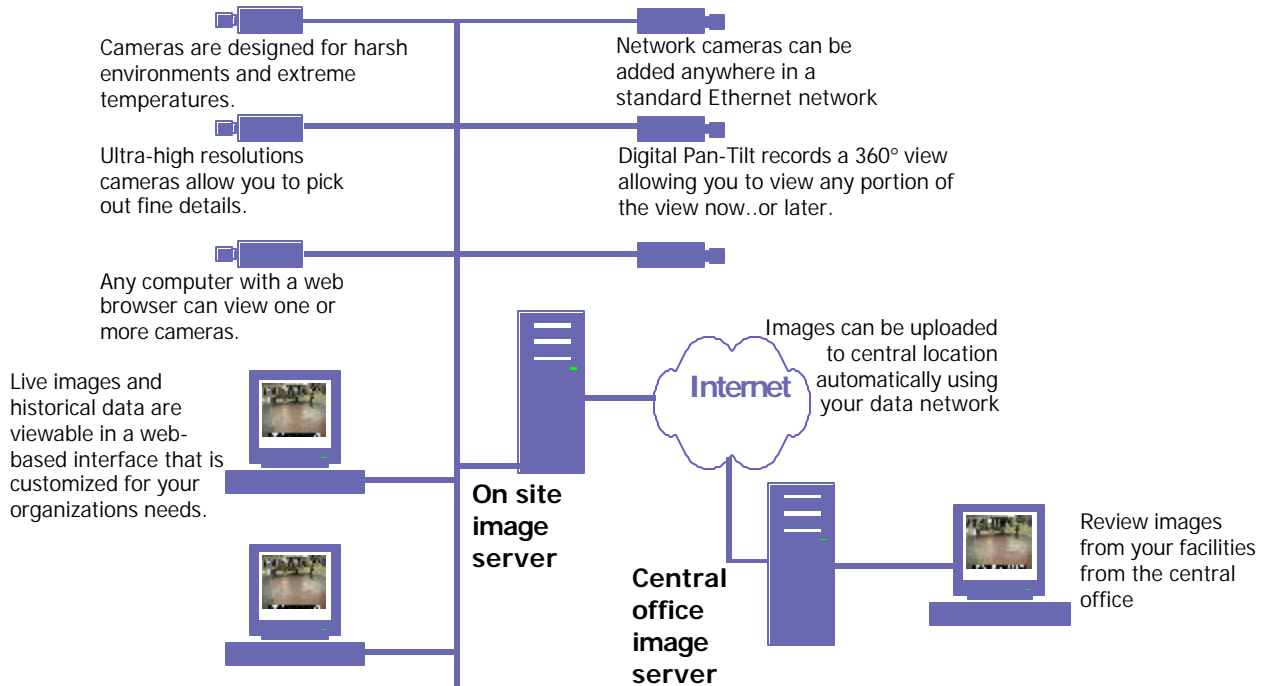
Cameras are designed for harsh environments and extreme temperatures.

Network cameras can be added anywhere in a standard Ethernet network

Ultra-high resolutions cameras allow you to pick out fine details.

Digital Pan-Tilt records a 360° view allowing you to view any portion of the view now..or later.

Any computer with a web browser can view one or more cameras.

Images can be uploaded to central location automatically using your data network

Internet

Live images and historical data are viewable in a web-based interface that is customized for your organizations needs.

On site image server

Central office image server

Review images from your facilities from the central office